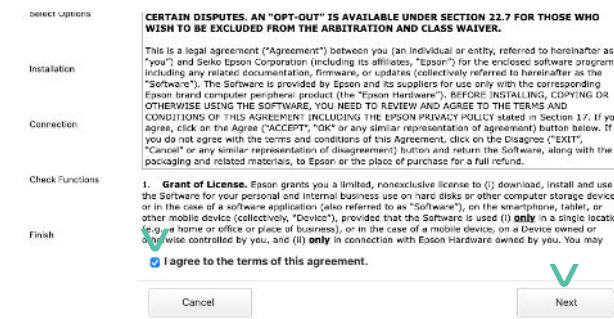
Select Options

Installation

Connection

Check Functions

Finish

CERTAIN DISPUTES. AN "OPT-OUT" IS AVAILABLE UNDER SECTION 22.7 FOR THOSE WHO WISH TO BE EXCLUDED FROM THE ARBITRATION AND CLASS WAIVER.

This is a legal agreement ("Agreement") between you (an individual or entity, referred to hereinafter as "you") and Seiko Epson Corporation (including its affiliates, "Epson") for the enclosed software program including any related documentation, firmware, or updates (collectively referred to hereinafter as the "Software"). The Software is provided by Epson and its suppliers for use only with the corresponding Epson brand computer peripheral product (the "Epson Hardware"). BEFORE INSTALLING, COPYING OR OTHERWISE USING THE SOFTWARE, YOU NEED TO REVIEW AND AGREE TO THE TERMS AND CONDITIONS OF THIS AGREEMENT INCLUDING THE EPSON PRIVACY POLICY stated in Section 17. If you agree, click on the Agree ("ACCEPT", "OK" or any similar representation of agreement) button below. If you do not agree with the terms and conditions of this Agreement, click on the Disagree ("EXIT", "Cancel" or any similar representation of disagreement) button and return the Software, along with the packaging and related materials, to Epson or the place of purchase for a full refund.

1. Grant of License. Epson grants you a limited, nonexclusive license to (i) download, install and use the Software for your personal and internal business use on hard disks or other computer storage device or in the case of a software application (also referred to as "Software"), on the smartphone, tablet, or other mobile device (collectively, "Device"), provided that the Software is used (i) only in a single locati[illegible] (e.g., a home or office or place of business), or in the case of a mobile device, on a Device owned or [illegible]wise controlled by you, and (ii) only in connection with Epson Hardware owned by you. You may

I agree to the terms of this agreement.

Cancel

Next